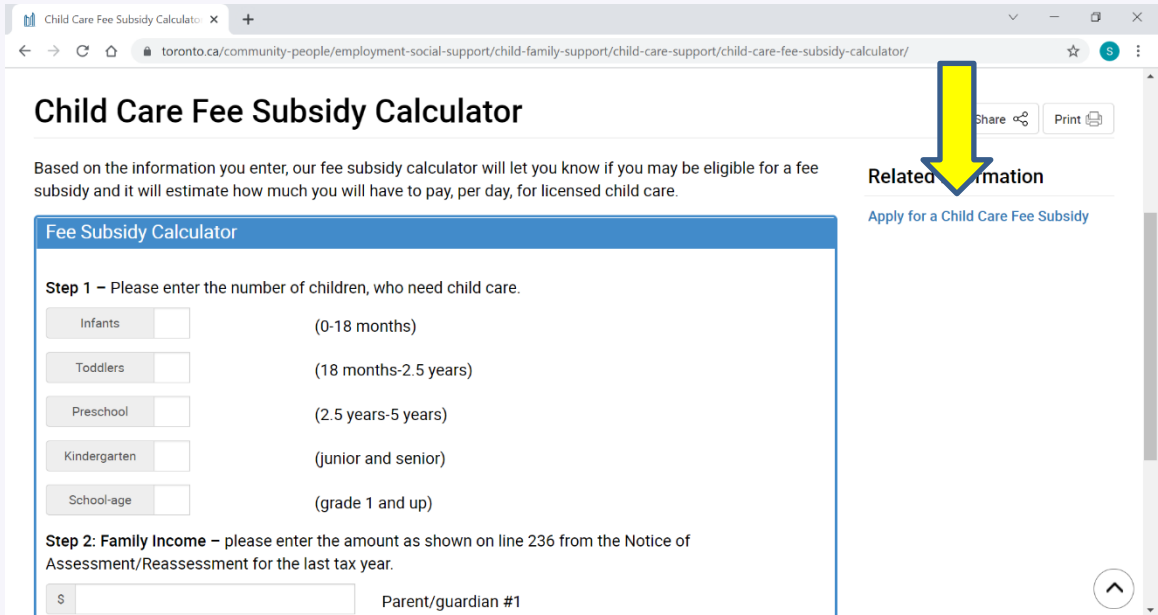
Child Care Fee Subsidy Calculato

toronto.ca/community-people/employment-social-support/child-family-support/child-care-support/child-care-fee-subsidy-calculator/

S

Child Care Fee Subsidy Calculator

Share

Print

Based on the information you enter, our fee subsidy calculator will let you know if you may be eligible for a fee subsidy and it will estimate how much you will have to pay, per day, for licensed child care.

Related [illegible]rmation

Apply for a Child Care Fee Subsidy

Fee Subsidy Calculator

Step 1 – Please enter the number of children, who need child care.

Infants (0-18 months)

Toddlers (18 months-2.5 years)

Preschool (2.5 years-5 years)

Kindergarten (junior and senior)

School-age (grade 1 and up)

Step 2: Family Income – please enter the amount as shown on line 236 from the Notice of Assessment/Reassessment for the last tax year.

$ Parent/guardian #1